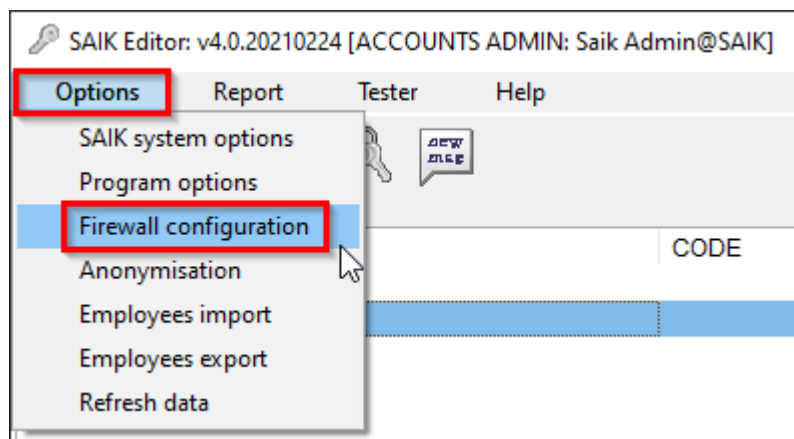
SAIK Editor: v4.0.20210224 [ACCOUNTS ADMIN: Saik Admin@SAIK]

Options Report Tester Help

SAIK system options
Program options
Firewall configuration
Anonymisation
Employees import
Employees export
Refresh data

new msg

CODE